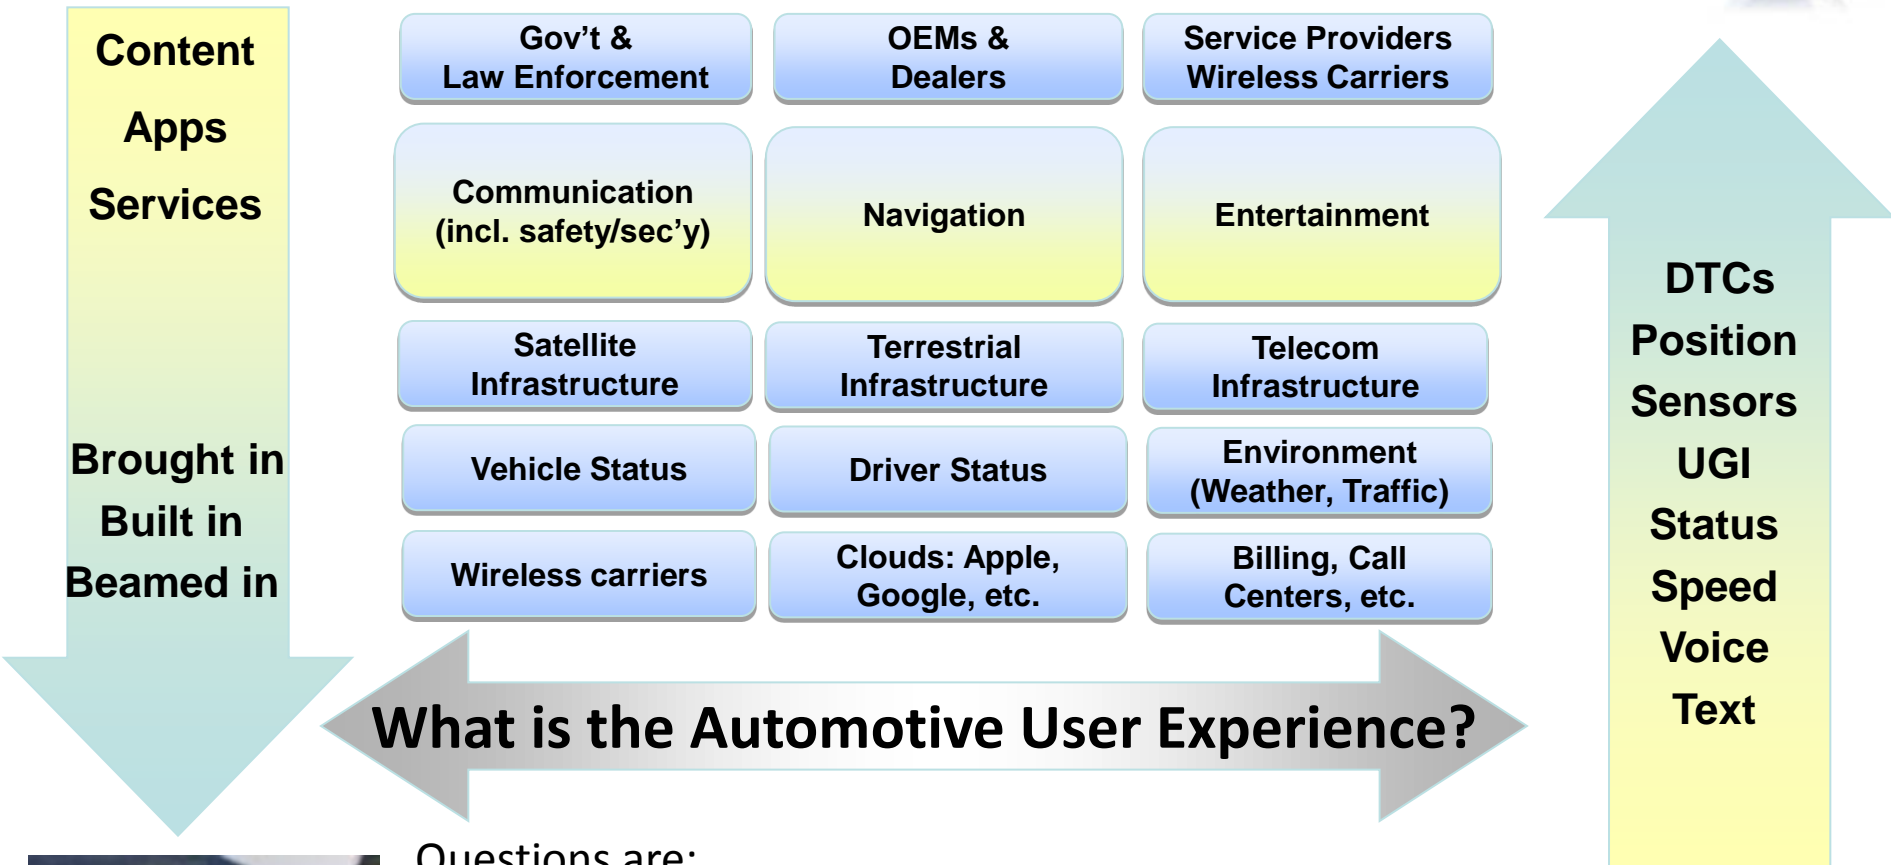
Content

Apps

Services

Brought in

Built in

Beamed in

Gov't & Law Enforcement

OEMs & Dealers

Service Providers Wireless Carriers

Communication (incl. safety/sec'y)

Navigation

Entertainment

Satellite Infrastructure

Terrestrial Infrastructure

Telecom Infrastructure

Vehicle Status

Driver Status

Environment (Weather, Traffic)

Wireless carriers

Clouds: Apple, Google, etc.

Billing, Call Centers, etc.

What is the Automotive User Experience?

DTCs

Position

Sensors

UGI

Status

Speed

Voice

Text

Questions are: